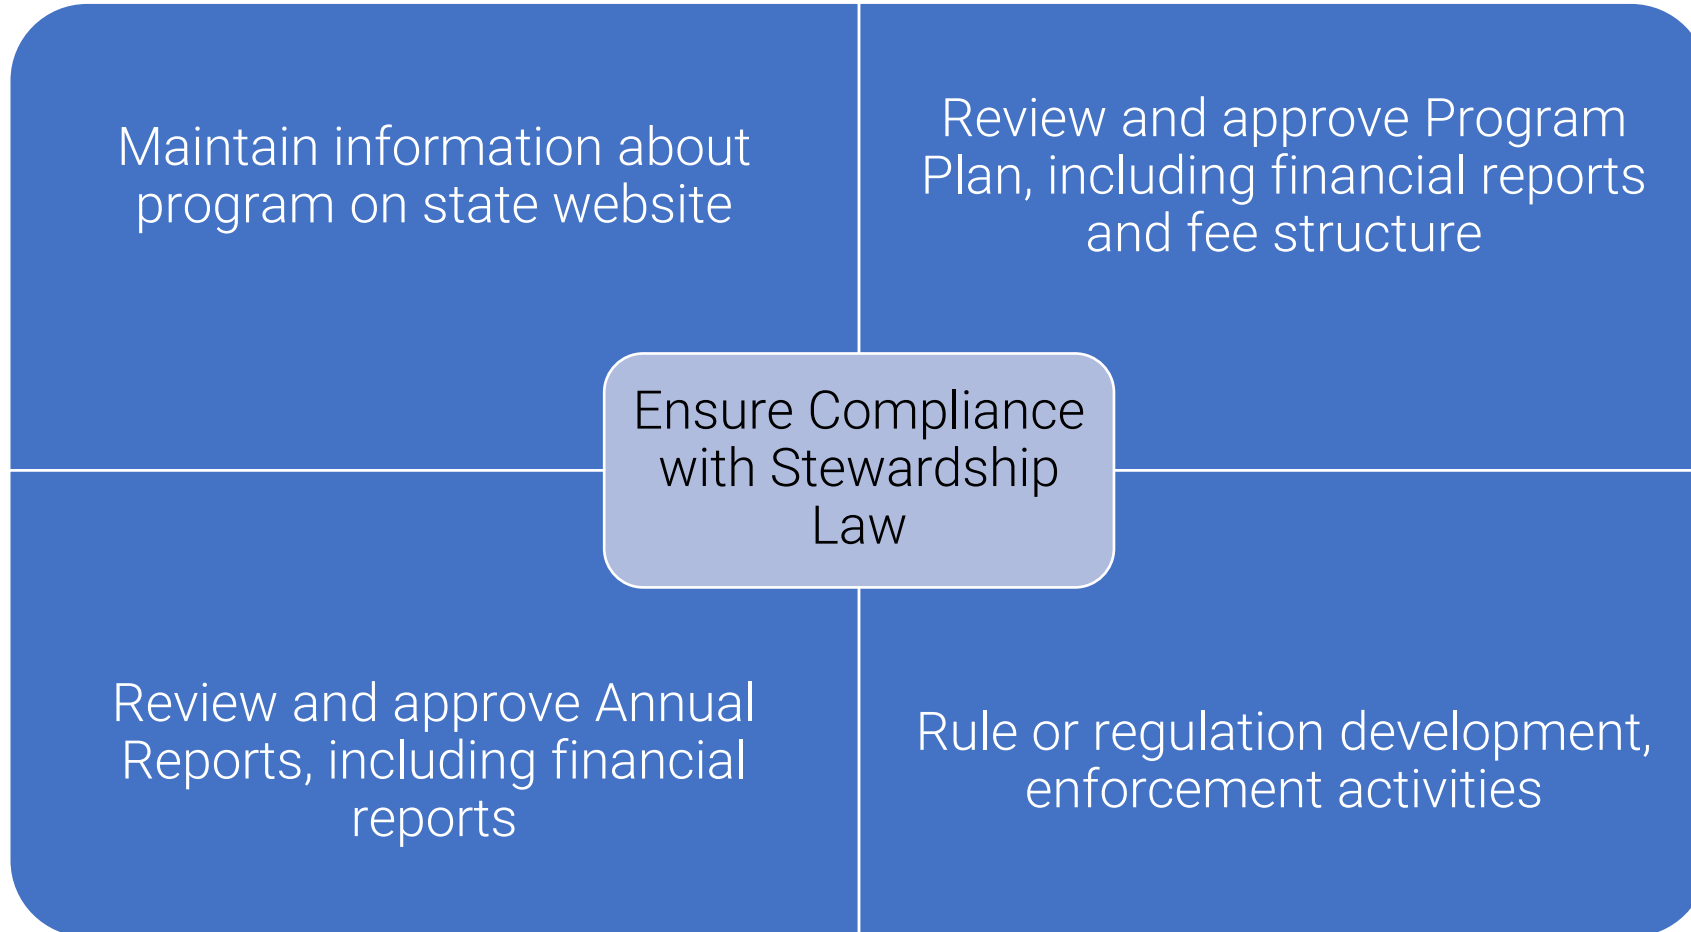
Maintain information about program on state website

Review and approve Program Plan, including financial reports and fee structure

Ensure Compliance with Stewardship Law

Review and approve Annual Reports, including financial reports

Rule or regulation development, enforcement activities